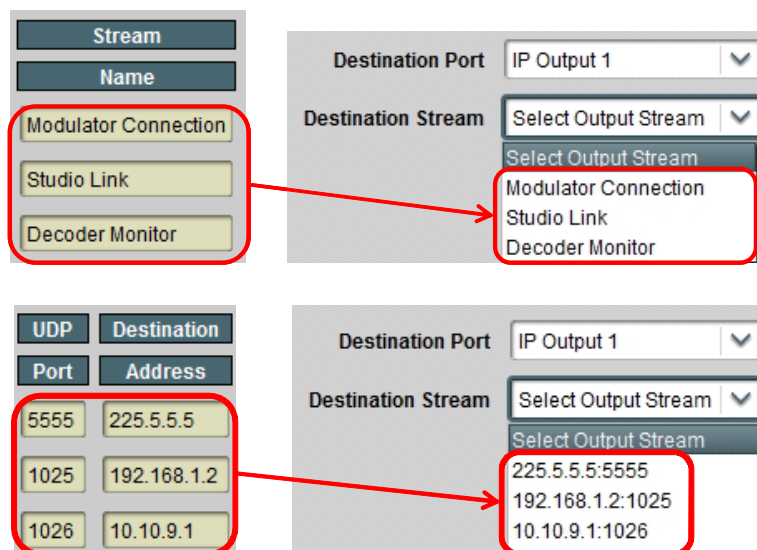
Stream
Name
Modulator Connection
Studio Link
Decoder Monitor

Destination Port
IP Output 1
Destination Stream
Select Output Stream
Select Output Stream
Modulator Connection
Studio Link
Decoder Monitor

UDP
Port
Destination
Address
5555
225.5.5.5
1025
192.168.1.2
1026
10.10.9.1

Destination Port
IP Output 1
Destination Stream
Select Output Stream
Select Output Stream
225.5.5.5:5555
192.168.1.2:1025
10.10.9.1:1026